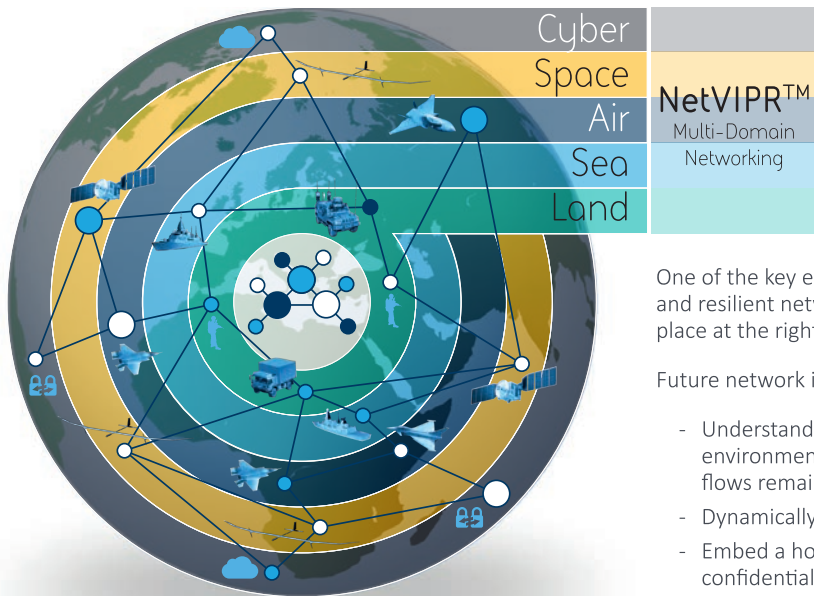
Cyber
Space
Air
Sea
Land

NetVIPR™
Multi-Domain
Networking

One of the key e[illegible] and resilient netw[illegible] place at the right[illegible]

Future network i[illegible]

- Understand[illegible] environmen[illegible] flows remai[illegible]
- Dynamically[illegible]
- Embed a ho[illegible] confidential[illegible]